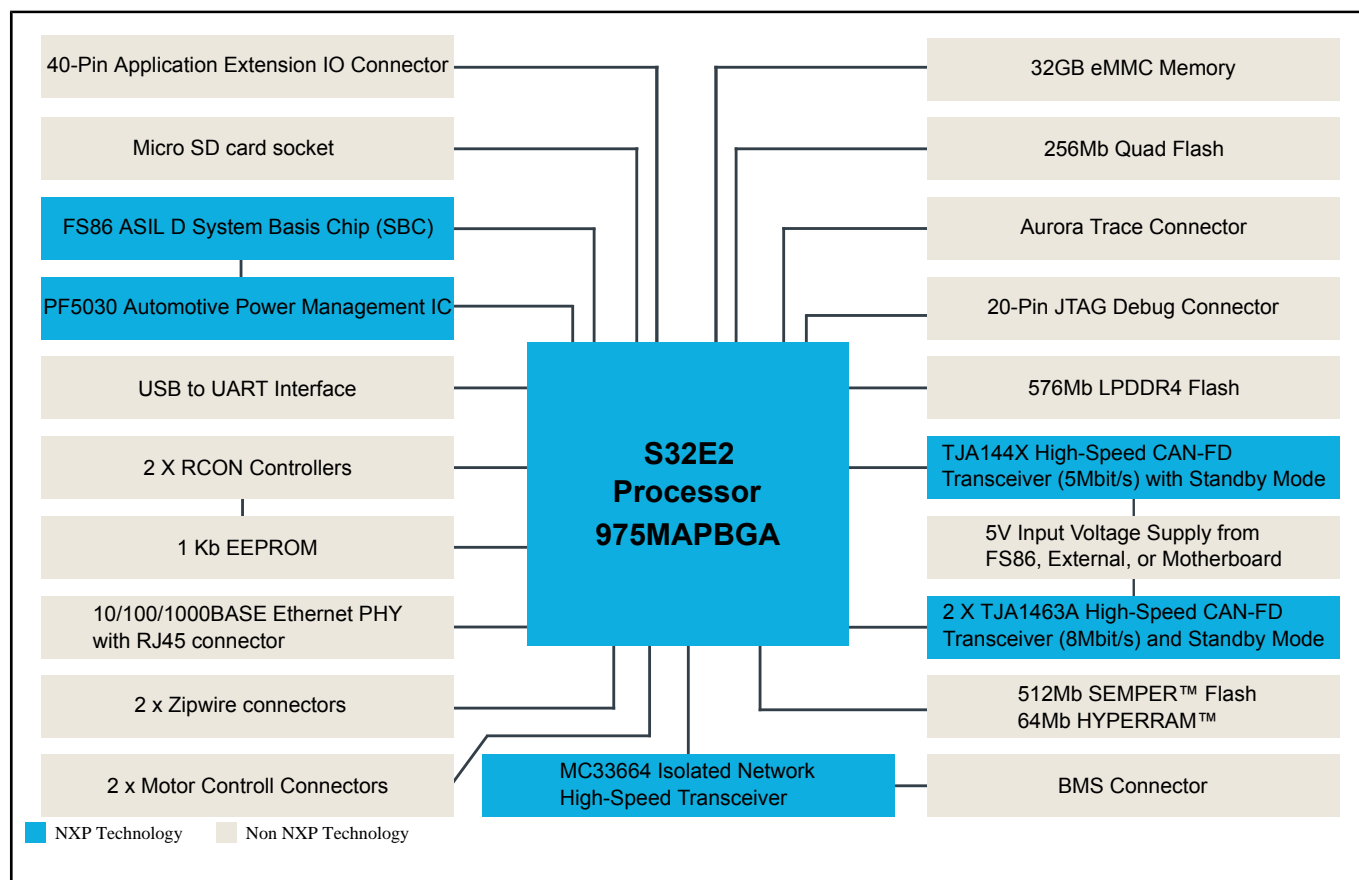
40-Pin Application Extension IO Connector

Micro SD card socket

FS86 ASIL D System Basis Chip (SBC)

PF5030 Automotive Power Management IC

USB to UART Interface

2 X RCON Controllers

1 Kb EEPROM

10/100/1000BASE Ethernet PHY with RJ45 connector

2 x Zipwire connectors

2 x Motor Controll Connectors

32GB eMMC Memory

256Mb Quad Flash

Aurora Trace Connector

20-Pin JTAG Debug Connector

576Mb LPDDR4 Flash

TJA144X High-Speed CAN-FD Transceiver (5Mbit/s) with Standby Mode

5V Input Voltage Supply from FS86, External, or Motherboard

2 X TJA1463A High-Speed CAN-FD Transceiver (8Mbit/s) and Standby Mode

512Mb SEMPER™ Flash
64Mb HYPERRAM™

BMS Connector

S32E2
Processor
975MAPBGA

MC33664 Isolated Network High-Speed Transceiver

NXP Technology
Non NXP Technology